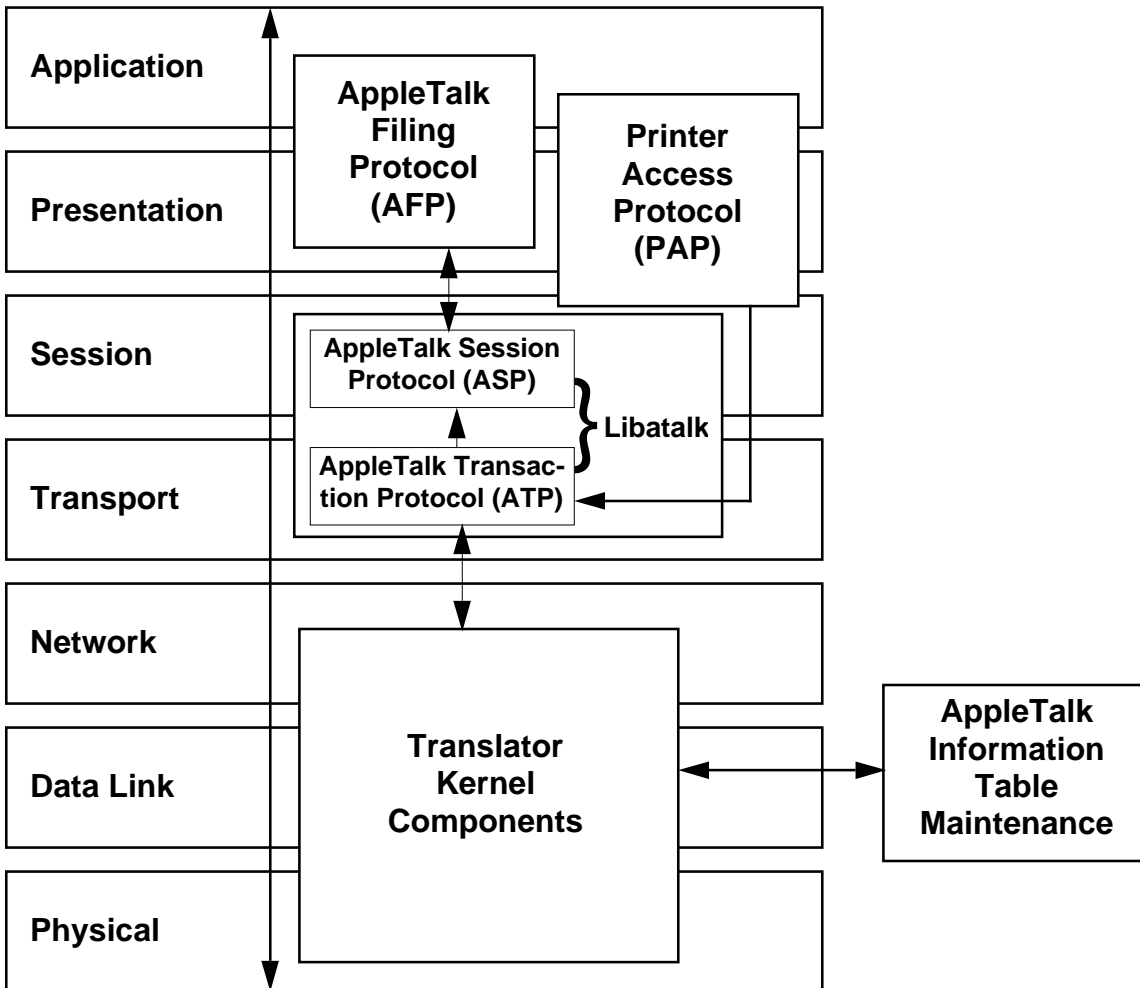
Application

AppleTalk Filing Protocol (AFP)

Printer Access Protocol (PAP)

Presentation

Session

AppleTalk Session Protocol (ASP)

Libatalk

AppleTalk Transaction Protocol (ATP)

Transport

Network

Translator Kernel Components

AppleTalk Information Table Maintenance

Data Link

Physical